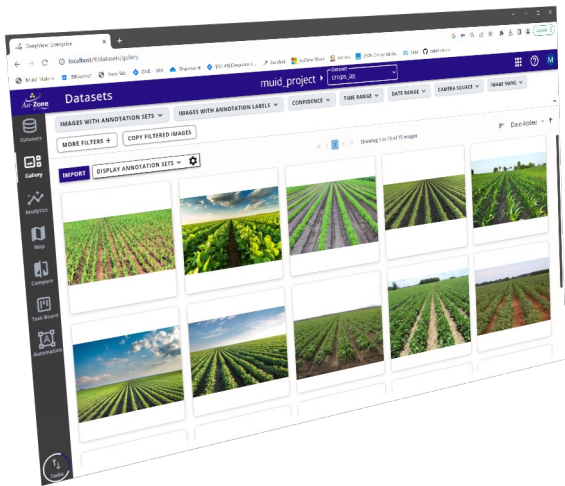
DeepView Enterprise
localhost/#/dataset/gallery
Update
muid_project
Dataset
crops_all
Datasets
IMAGES WITH ANNOTATION SETS
IMAGES WITH ANNOTATION LABELS
CONFIDENCE
TIME RANGE
DATE RANGE
CAMERA SOURCE
IMAGE NAME
MORE FILTERS +
COPY FILTERED IMAGES
Date Added
Showing 1 to 15 of 15 images
IMPORT
DISPLAY ANNOTATION SETS
Datasets
Gallery
Analytics
Map
Compare
Task Board
Automation
Tasks